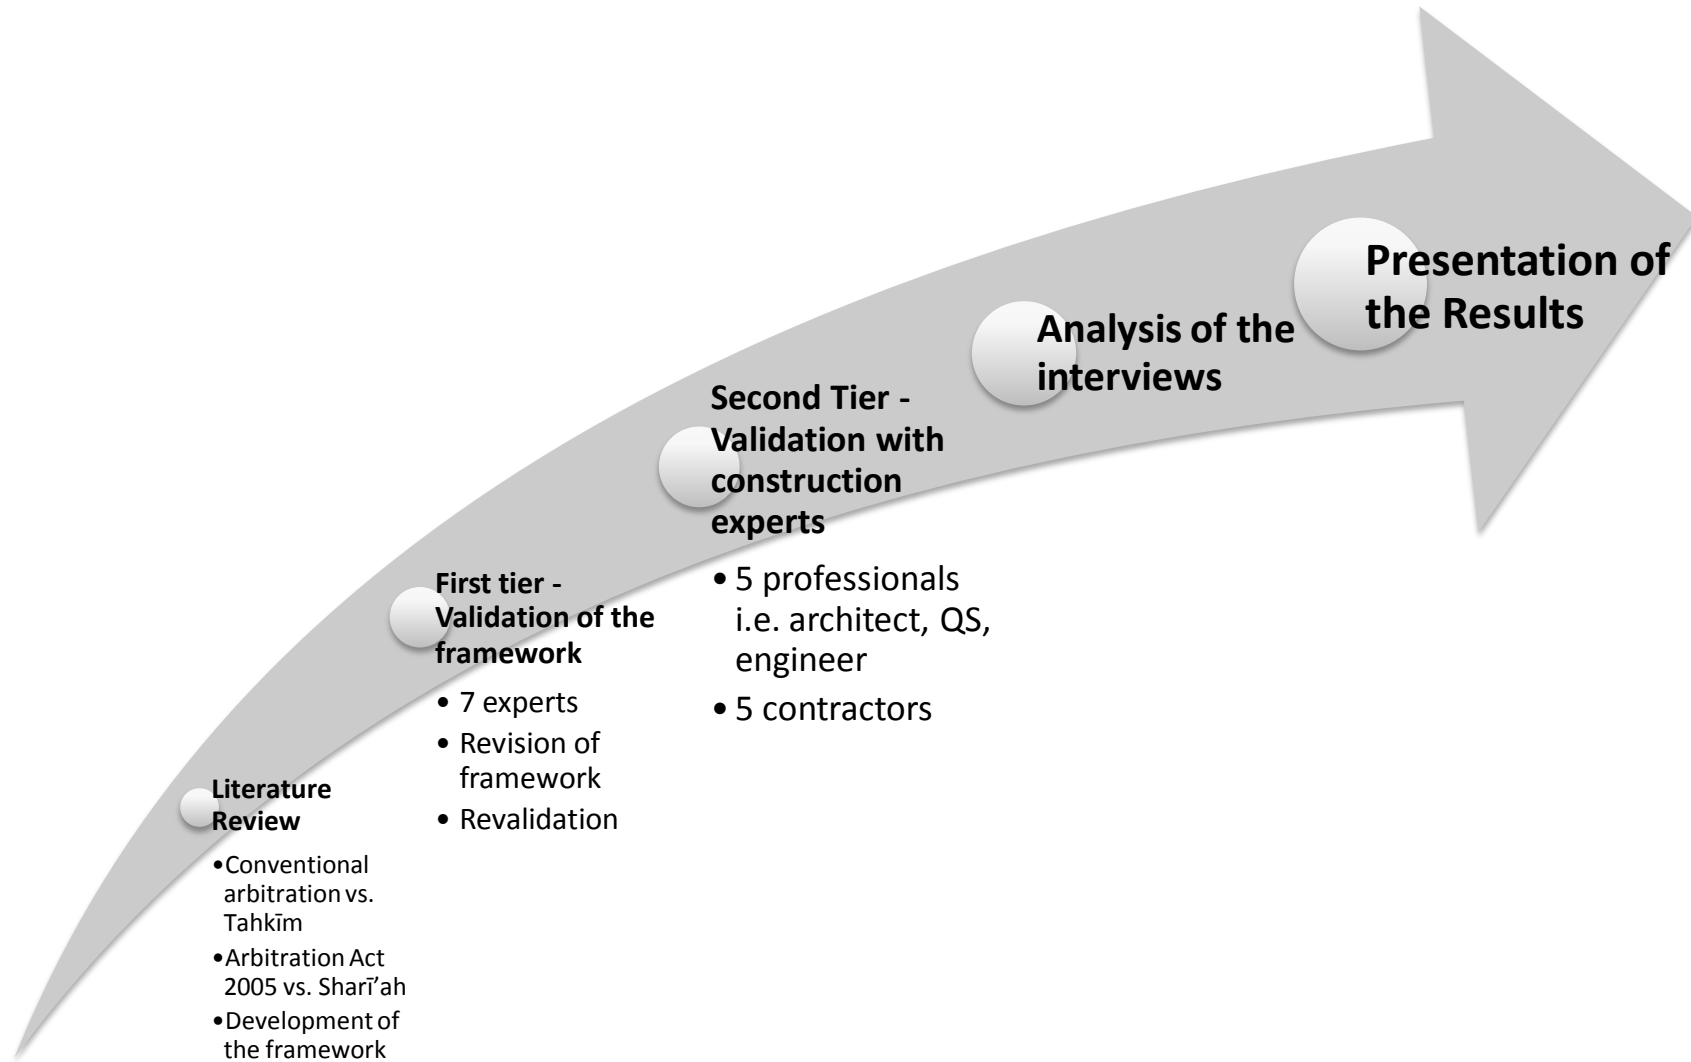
Literature Review

- Conventional arbitration vs. Tahkīm
- Arbitration Act 2005 vs. Sharī'ah
- Development of the framework

First tier - Validation of the framework

- 7 experts
- Revision of framework
- Revalidation

Second Tier - Validation with construction experts

- 5 professionals i.e. architect, QS, engineer
- 5 contractors

Analysis of the interviews

Presentation of the Results